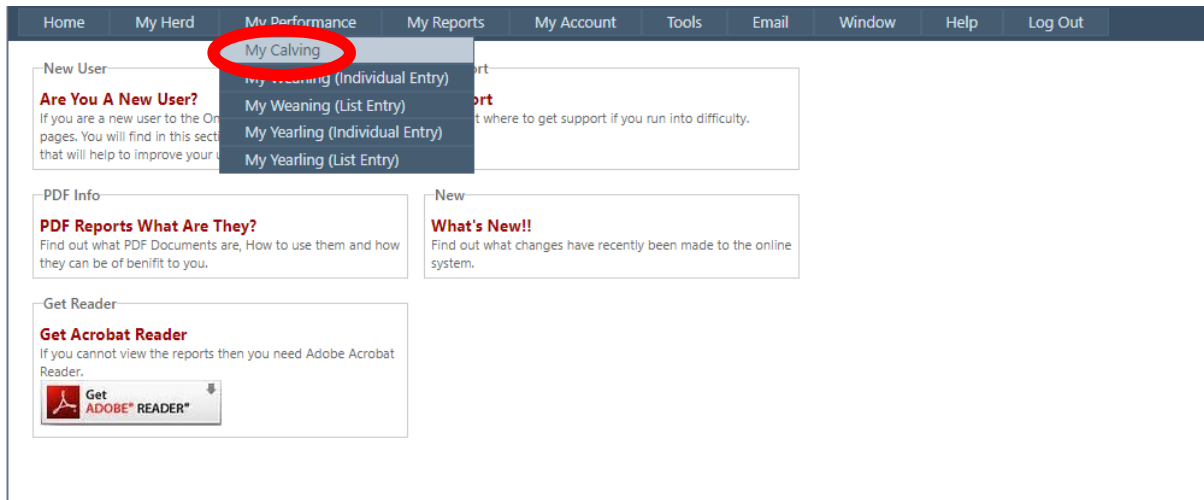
Home | My Herd | My Performance | My Reports | My Account | Tools | Email | Window | Help | Log Out

My Calving
My Weaning (Individual Entry)
My Weaning (List Entry)
My Yearling (Individual Entry)
My Yearling (List Entry)

New User
Are You A New User?
If you are a new user to the On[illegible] pages. You will find in this secti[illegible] that will help to improve your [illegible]

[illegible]ort
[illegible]ort
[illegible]t where to get support if you run into difficulty.

PDF Info
PDF Reports What Are They?
Find out what PDF Documents are, How to use them and how they can be of benifit to you.

New
What's New!!
Find out what changes have recently been made to the online system.

Get Reader
Get Acrobat Reader
If you cannot view the reports then you need Adobe Acrobat Reader.

Get
ADOBE® READER®